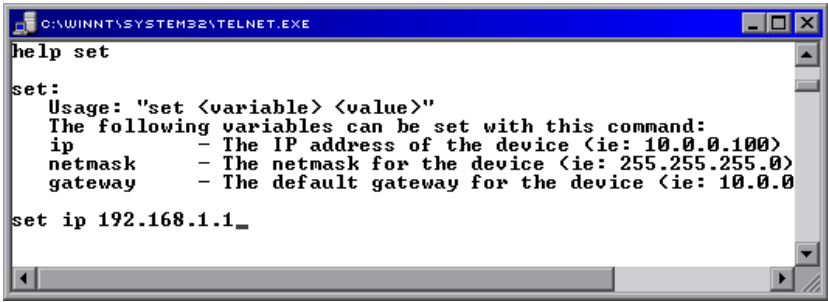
C:\WINNT\SYSTEM32\TELNET.EXE

help set

set:
Usage: "set <variable> <value>"
The following variables can be set with this command:
ip - The IP address of the device (ie: 10.0.0.100)
netmask - The netmask for the device (ie: 255.255.255.0)
gateway - The default gateway for the device (ie: 10.0.0

set ip 192.168.1.1_